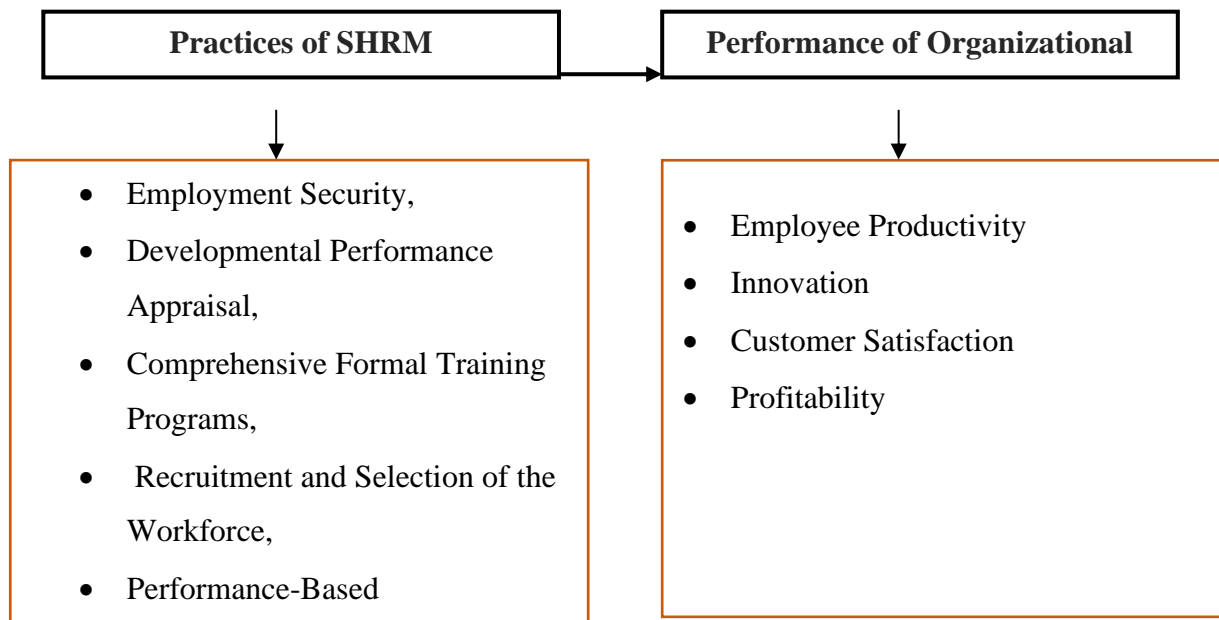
Practices of SHRM

Performance of Organizational

- Employment Security,
- Developmental Performance Appraisal,
- Comprehensive Formal Training Programs,
- Recruitment and Selection of the Workforce,
- Performance-Based

- Employee Productivity
- Innovation
- Customer Satisfaction
- Profitability